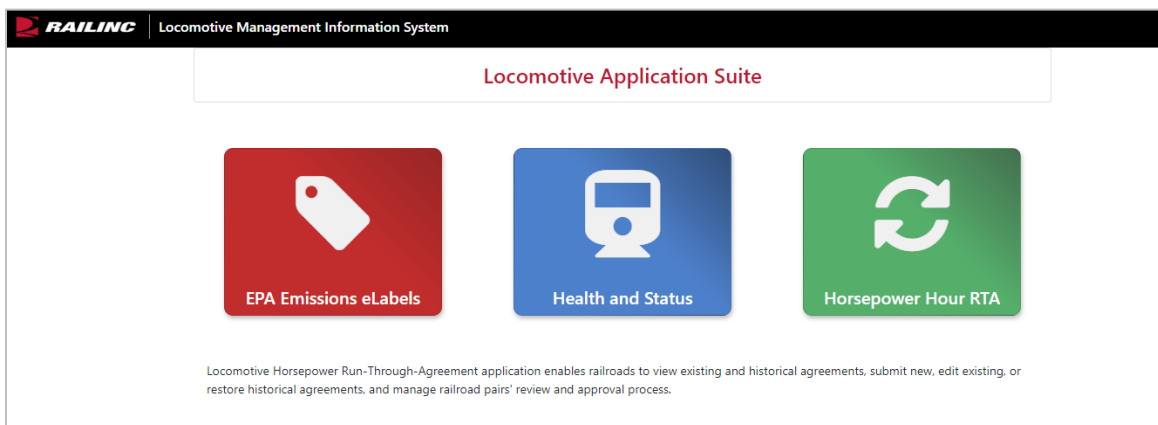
RAILINC

Locomotive Management Information System

Locomotive Application Suite

EPA Emissions eLabels

Health and Status

Horsepower Hour RTA

Locomotive Horsepower Run-Through-Agreement application enables railroads to view existing and historical agreements, submit new, edit existing, or restore historical agreements, and manage railroad pairs' review and approval process.